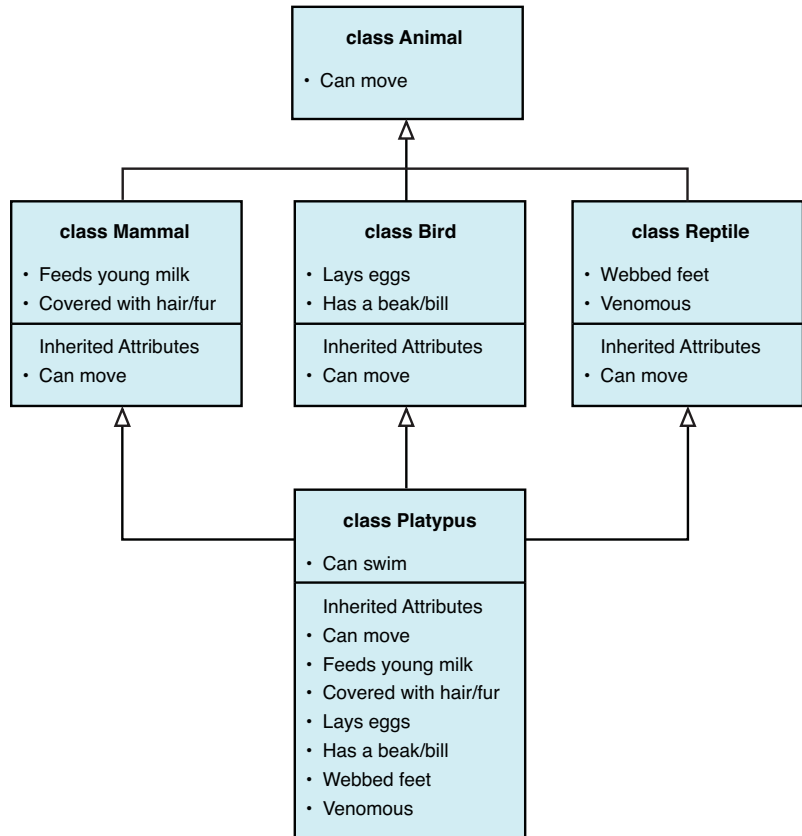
class Animal

• Can move

class Mammal

• Feeds young milk
• Covered with hair/fur

Inherited Attributes
• Can move

class Bird

• Lays eggs
• Has a beak/bill

Inherited Attributes
• Can move

class Reptile

• Webbed feet
• Venomous

Inherited Attributes
• Can move

class Platypus

• Can swim

Inherited Attributes
• Can move
• Feeds young milk
• Covered with hair/fur
• Lays eggs
• Has a beak/bill
• Webbed feet
• Venomous